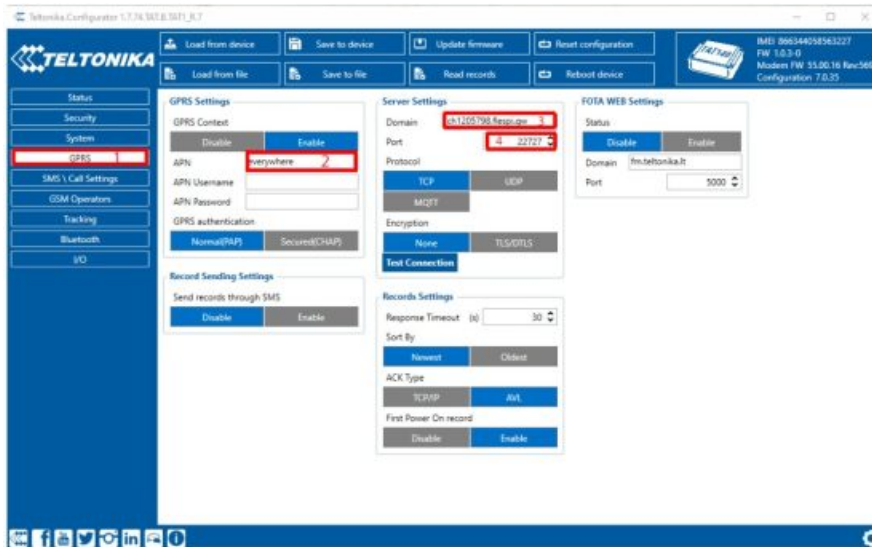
Teltonika.Configurator 1.7.74 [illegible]

TELTONIKA

Load from device
Save to device
Update firmware
Reset configuration
Load from file
Save to file
Read records
Reboot device

IMEI 866344058563227
FW 1.03-0
Modem FW 55.00.16 Rev:56
Configuration 7.0.35

Status
Security
System
GPRS 1
SMS \ Call Settings
GSM Operators
Tracking
Bluetooth
I/O

GPRS Settings
GPRS Context
Disable
Enable
APN everywhere 2
APN Username
APN Password
GPRS authentication
Normal(PAP)
Secured(CHAP)

Server Settings
Domain ch1205798.flespi.gw 3
Port 4 22727
Protocol
TCP
UDP
MQTT
Encryption
None
TLS/DTLS
Test Connection

FOTA WEB Settings
Status
Disable
Enable
Domain fm.teltonika.lt
Port 5000

Record Sending Settings
Send records through SMS
Disable
Enable

Records Settings
Response Timeout (s) 30
Sort By
Newest
Oldest
ACK Type
TCP/IP
AVL
First Power On record
Disable
Enable